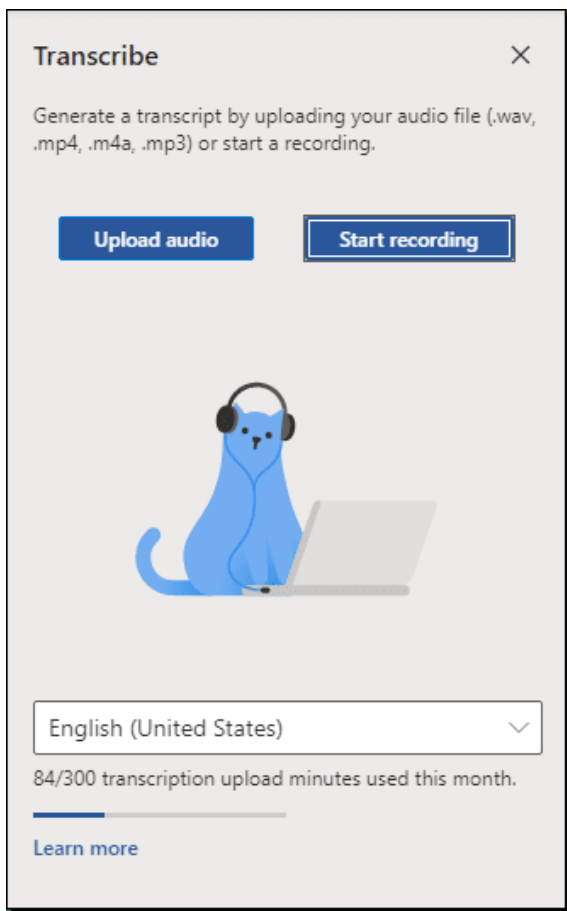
Transcribe

×

Generate a transcript by uploading your audio file (.wav, .mp4, .m4a, .mp3) or start a recording.

Upload audio

Start recording

English (United States)

84/300 transcription upload minutes used this month.

Learn more